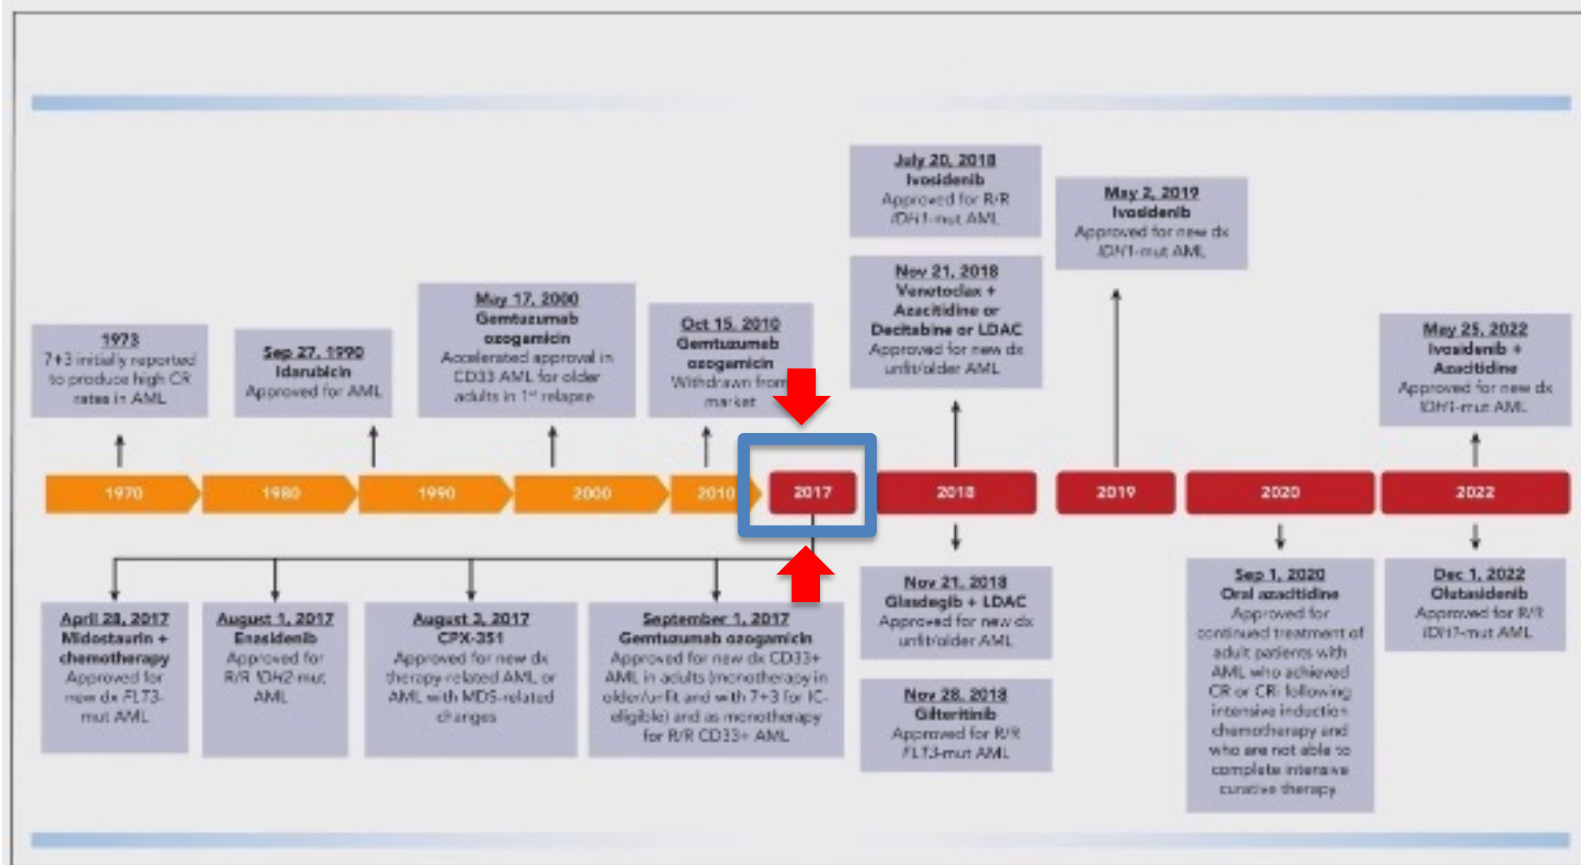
1973
7+3 initially reported to produce high CR rates in AML

Sep 27, 1990
Idarubicin
Approved for AML

May 17, 2000
Gemtuzumab ozogamicin
Accelerated approval in CD33 AML for older adults in 1st relapse

Oct 15, 2010
Gemtuzumab ozogamicin
Withdrawn from market

July 20, 2018
Ivosidenib
Approved for R/R IDH1-mut AML

Nov 21, 2018
Venetoclax + Azacitidine or Decitabine or LDAC
Approved for new dx unfit/older AML

May 2, 2019
Ivosidenib
Approved for new dx IDH1-mut AML

May 25, 2022
Ivosidenib + Azacitidine
Approved for new dx IDH1-mut AML

1970 1980 1990 2000 2010 2017 2018 2019 2020 2022

April 28, 2017
Midostaurin + chemotherapy
Approved for new dx FLT3-mut AML

August 1, 2017
Enasidenib
Approved for R/R IDH2-mut AML

August 3, 2017
CPX-351
Approved for new dx therapy-related AML or AML with MDS-related changes

September 1, 2017
Gemtuzumab ozogamicin
Approved for new dx CD33+ AML in adults (monotherapy in older/unfit and with 7+3 for IC-eligible) and as monotherapy for R/R CD33+ AML

Nov 21, 2018
Glasdegib + LDAC
Approved for new dx unfit/older AML

Nov 28, 2018
Gilteritinib
Approved for R/R FLT3-mut AML

Sep 1, 2020
Oral azacitidine
Approved for continued treatment of adult patients with AML who achieved CR or CRi following intensive induction chemotherapy and who are not able to complete intensive curative therapy

Dec 1, 2022
Olutasidenib
Approved for R/R IDH1-mut AML